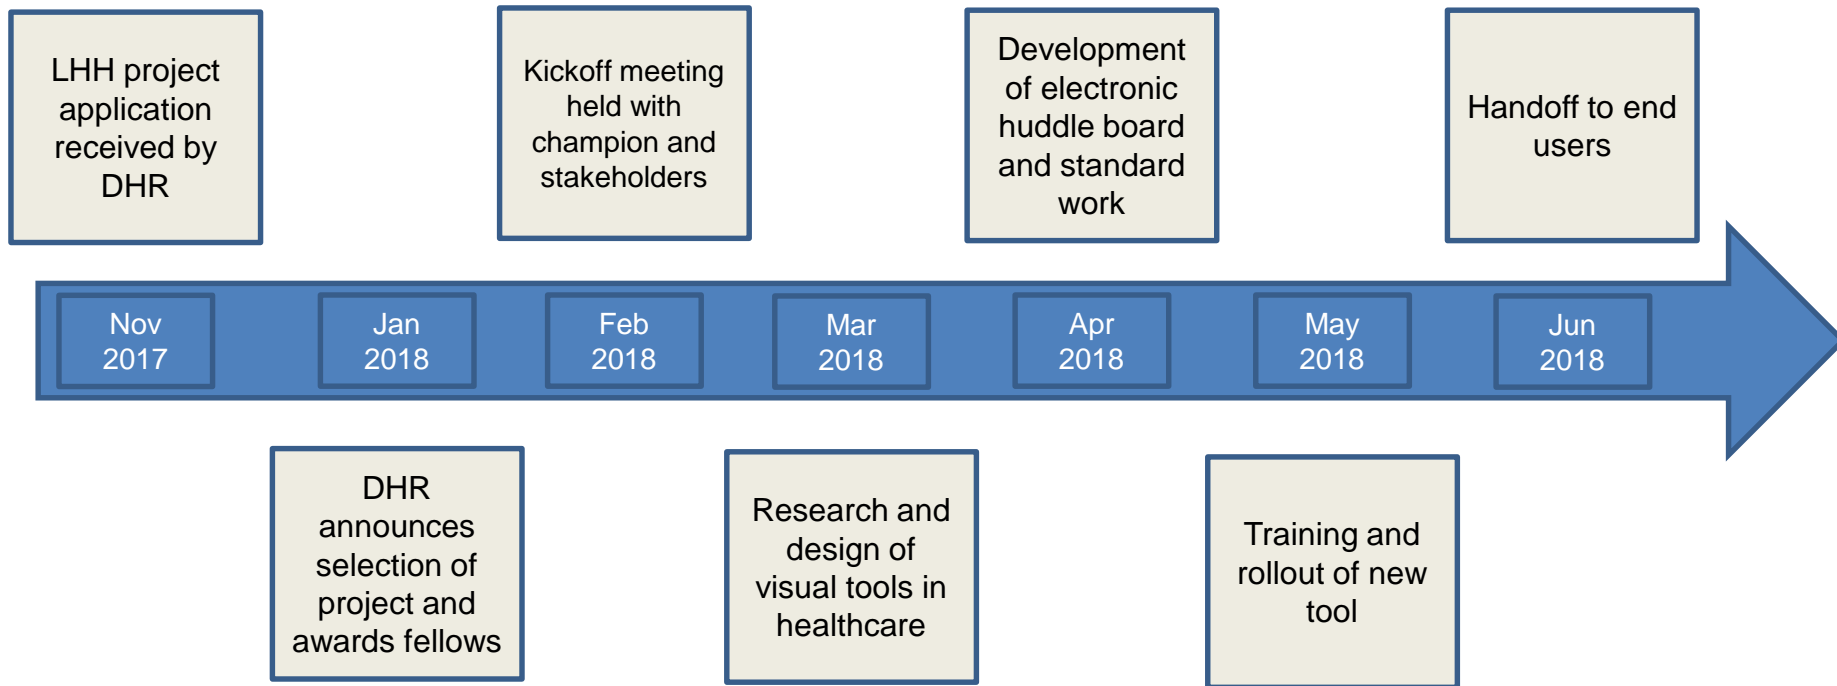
LHH project application received by DHR

Kickoff meeting held with champion and stakeholders

Development of electronic huddle board and standard work

Handoff to end users

Nov 2017

Jan 2018

Feb 2018

Mar 2018

Apr 2018

May 2018

Jun 2018

DHR announces selection of project and awards fellows

Research and design of visual tools in healthcare

Training and rollout of new tool